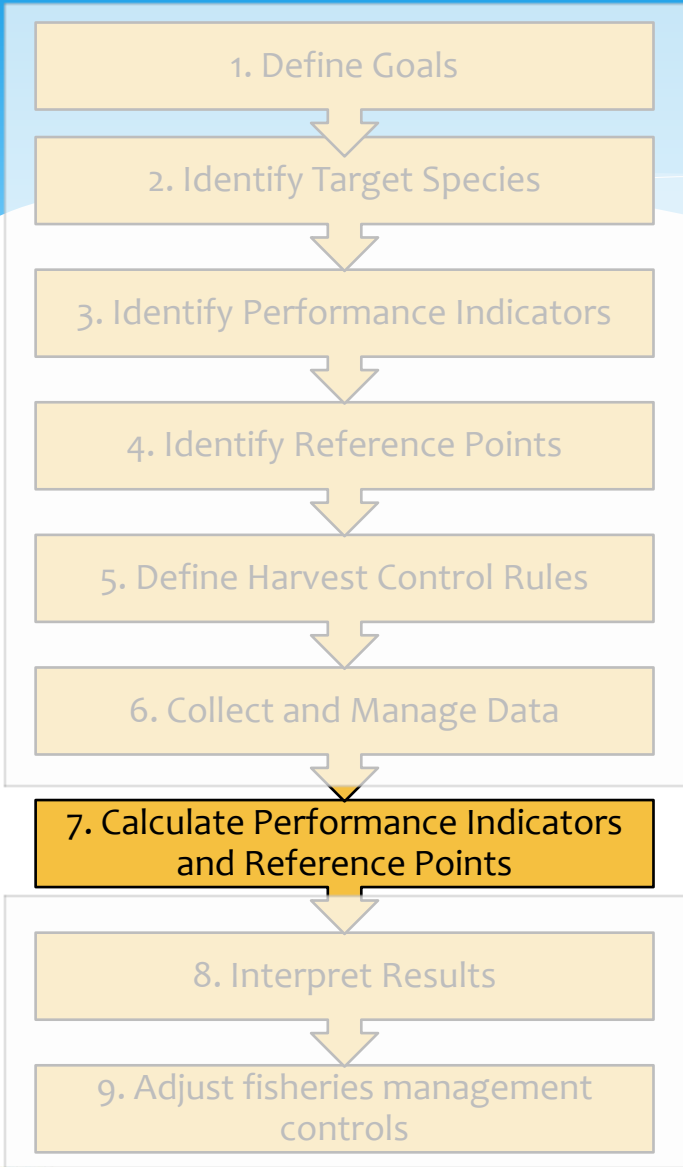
1. Define Goals

2. Identify Target Species

3. Identify Performance Indicators

4. Identify Reference Points

5. Define Harvest Control Rules

6. Collect and Manage Data

7. Calculate Performance Indicators and Reference Points

8. Interpret Results

9. Adjust fisheries management controls